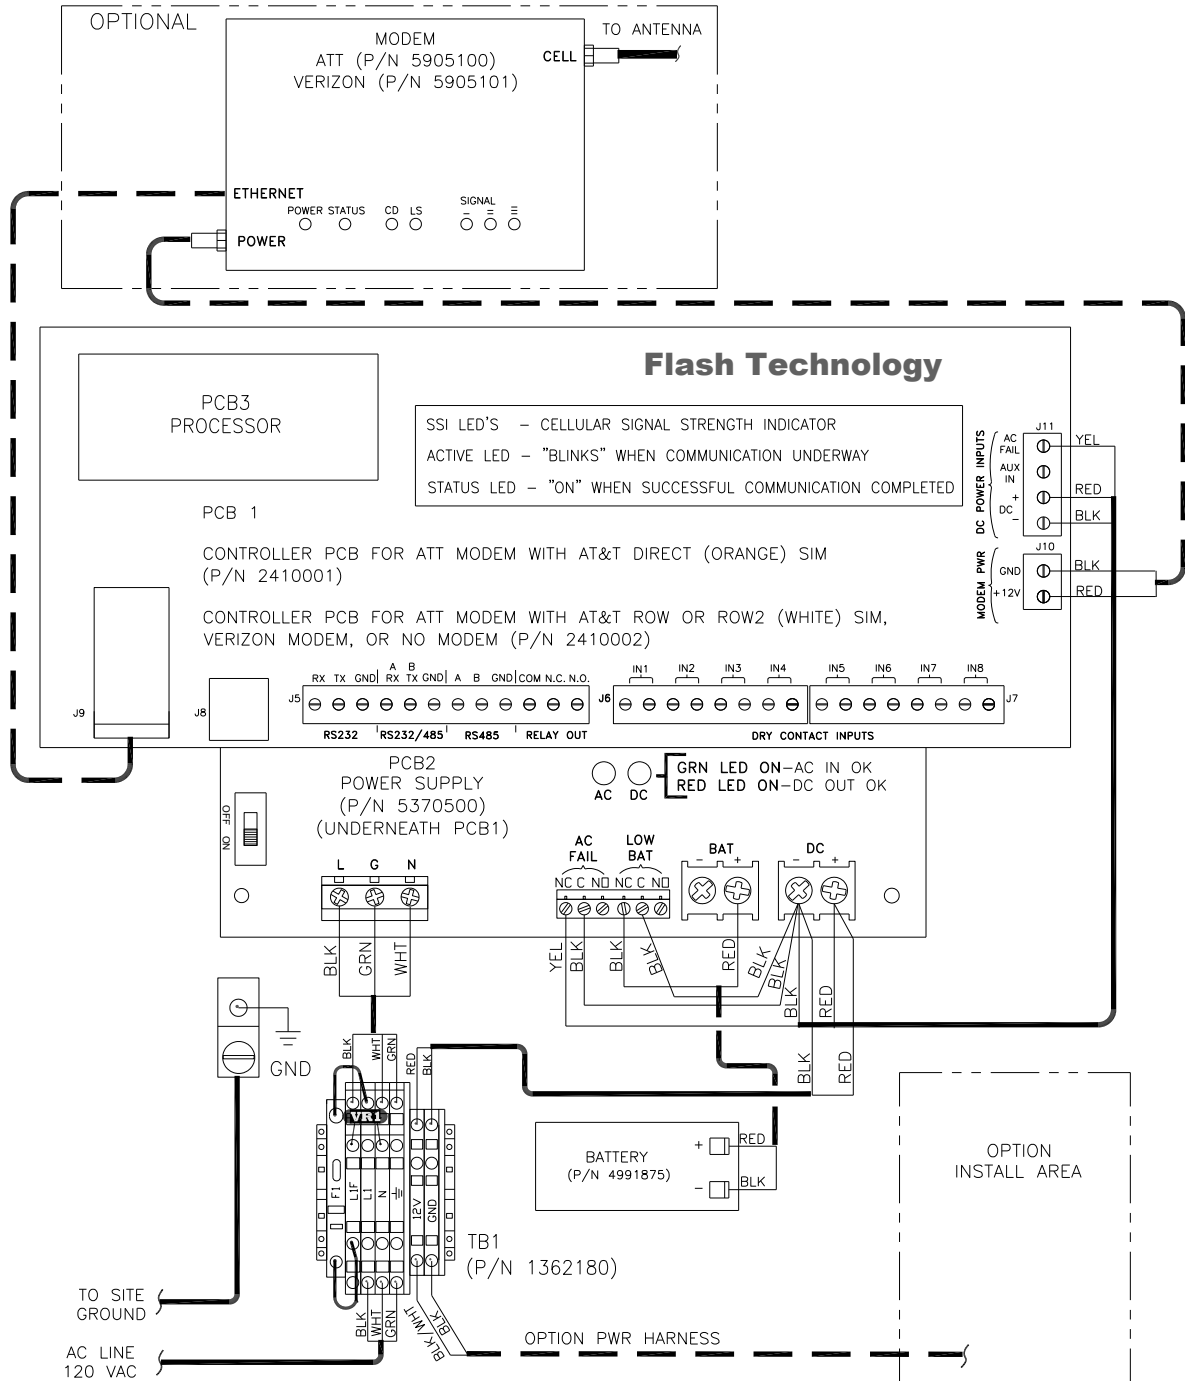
OPTIONAL

MODEM
ATT (P/N 5905100)
VERIZON (P/N 5905101)

CELL

TO ANTENNA

ETHERNET

POWER STATUS CD LS SIGNAL

POWER

Flash Technology

PCB3
PROCESSOR

SSI LED'S – CELLULAR SIGNAL STRENGTH INDICATOR
ACTIVE LED – "BLINKS" WHEN COMMUNICATION UNDERWAY
STATUS LED – "ON" WHEN SUCCESSFUL COMMUNICATION COMPLETED

J11
DC POWER INPUTS
AC FAIL
AUX IN
+
DC
–
YEL
RED
BLK

PCB 1

CONTROLLER PCB FOR ATT MODEM WITH AT&T DIRECT (ORANGE) SIM (P/N 2410001)

CONTROLLER PCB FOR ATT MODEM WITH AT&T ROW OR ROW2 (WHITE) SIM, VERIZON MODEM, OR NO MODEM (P/N 2410002)

J10
MODEM PWR
GND
+12V
BLK
RED

J9 J8

J5
RX TX GND A RX B TX GND A B GND COM N.C. N.O.
RS232 RS232/485 RS485 RELAY OUT

J6
IN1 IN2 IN3 IN4 IN5 IN6 IN7 IN8
J7
DRY CONTACT INPUTS

PCB2
POWER SUPPLY
(P/N 5370500)
(UNDERNEATH PCB1)

OFF ON

AC DC
GRN LED ON–AC IN OK
RED LED ON–DC OUT OK

L G N

AC FAIL
NC C NO
LOW BAT
NC C NO
BAT
– +
DC
– +

BLK GRN WHT

YEL BLK BLK BLK RED BLK BLK BLK RED

GND

BLK WHT GRN RED BLK

BLK RED

VR1

F1 L1F L1 N 12V GND

BATTERY
(P/N 4991875)
+ RED
– BLK

OPTION
INSTALL AREA

TB1
(P/N 1362180)

TO SITE GROUND

BLK WHT GRN BLK/WHT BLK

OPTION PWR HARNESS

AC LINE
120 VAC